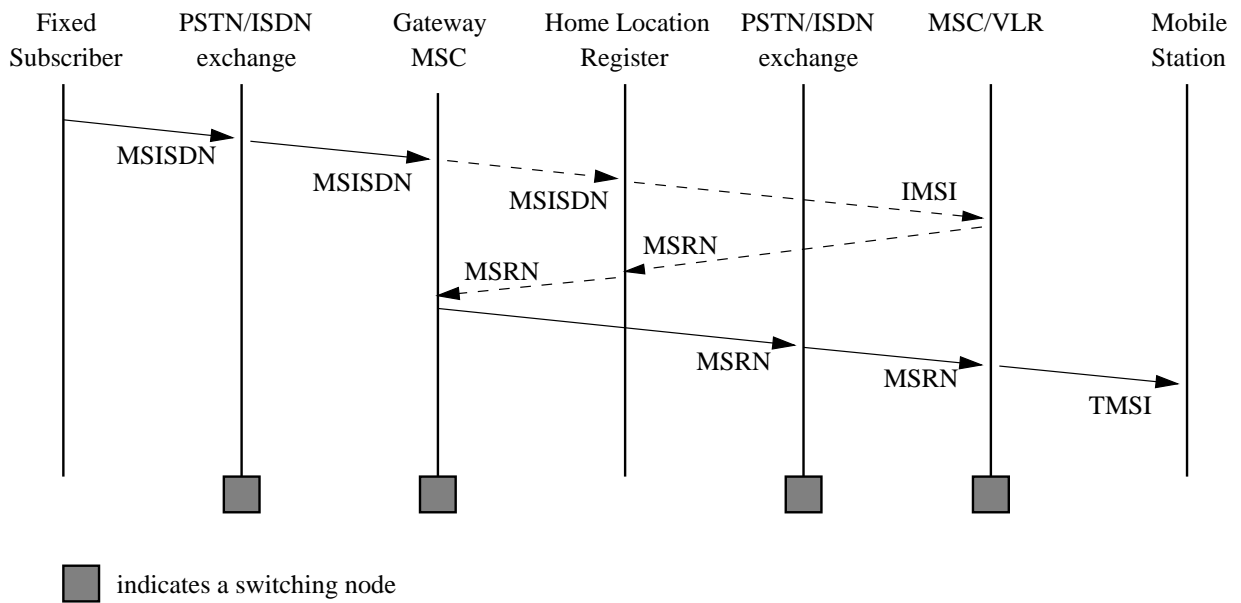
Fixed Subscriber

PSTN/ISDN exchange

Gateway MSC

Home Location Register

PSTN/ISDN exchange

MSC/VLR

Mobile Station

MSISDN

MSISDN

MSISDN

IMSI

MSRN

MSRN

MSRN

MSRN

TMSI

indicates a switching node